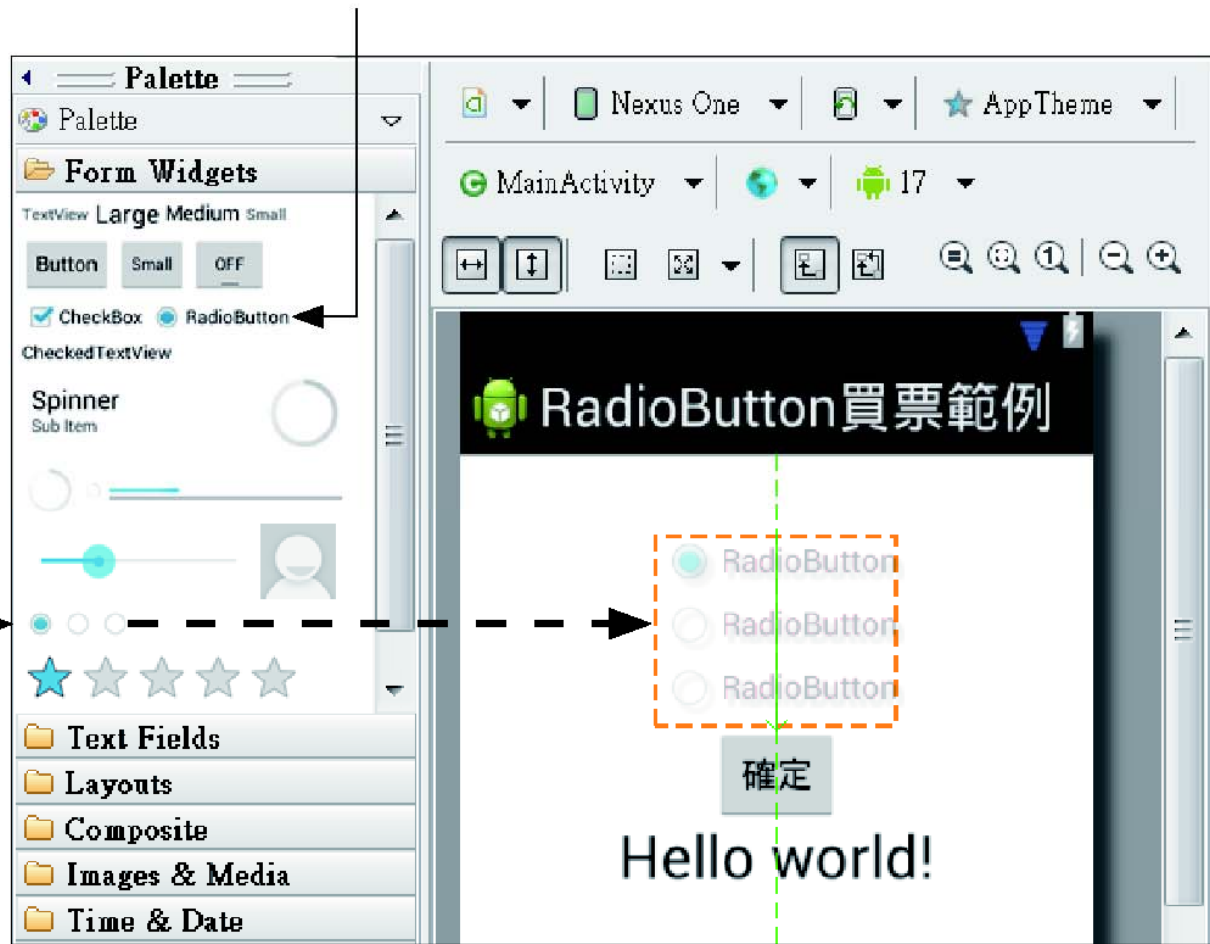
Palette

Palette

Form Widgets

TextView Large Medium Small

Button Small OFF

CheckBox RadioButton

CheckedTextView

Spinner
Sub Item

Text Fields

Layouts

Composite

Images & Media

Time & Date

Nexus One AppTheme

MainActivity 17

RadioButton買票範例

RadioButton
RadioButton
RadioButton

確定

Hello world!